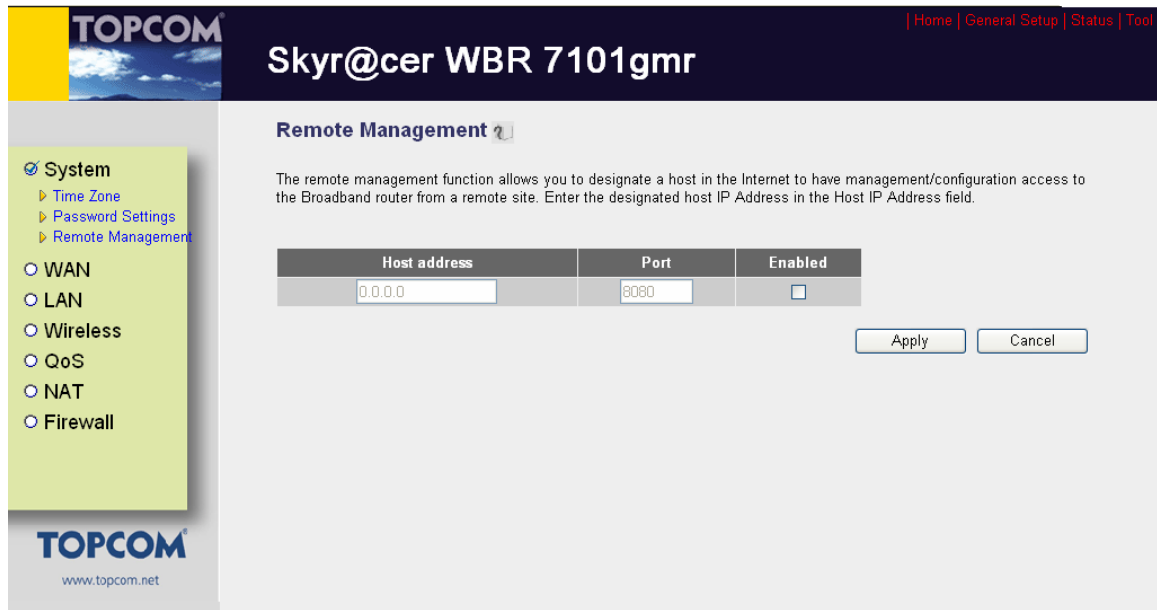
TOPCOM

Skyr@cer WBR 7101gmr

| Home | General Setup | Status | Tool

System
Time Zone
Password Settings
Remote Management
WAN
LAN
Wireless
QoS
NAT
Firewall

TOPCOM
www.topcom.net

Remote Management

The remote management function allows you to designate a host in the Internet to have management/configuration access to the Broadband router from a remote site. Enter the designated host IP Address in the Host IP Address field.

| Host address | Port | Enabled |
|---|---|---|
| 0.0.0.0 | 8080 | ☐ |

Apply Cancel